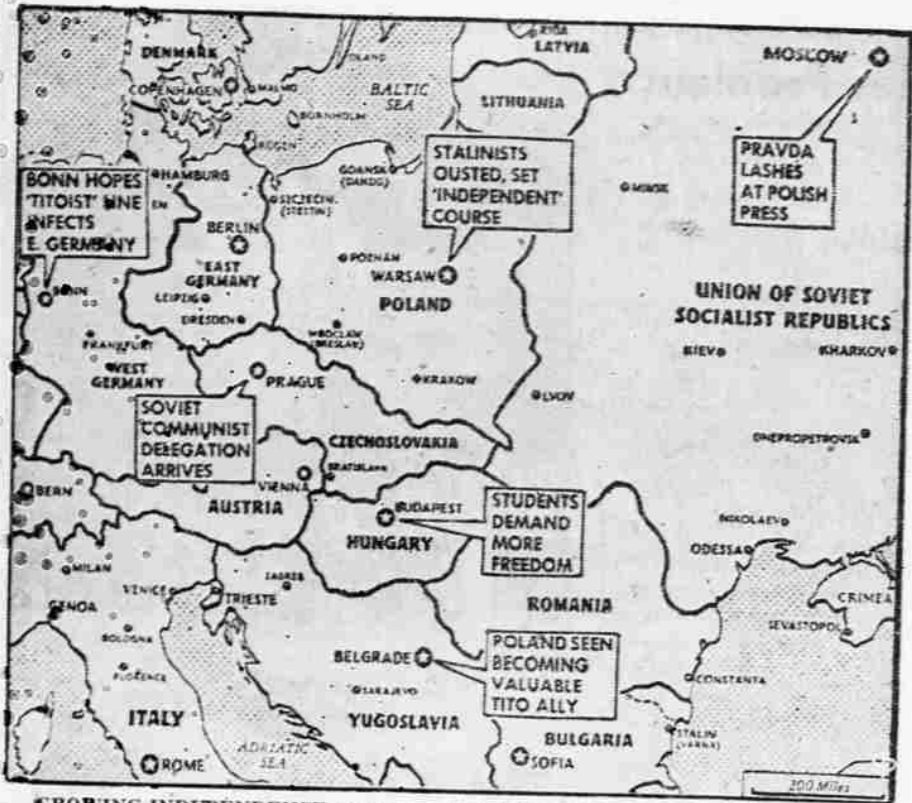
DENMARK
COPENHAGEN
MALMO
BALTIC SEA
BORNHOLM
RIGA
LATVIA
LITHUANIA
MOSCOW
PRAVDA LASHES AT POLISH PRESS
STALINISTS OUSTED, SET 'INDEPENDENT' COURSE
HAMBURG
BONN HOPES 'TITOIST' LINE INFECTS E. GERMANY
GDANSK (DANZIG)
SZCZECIN (STETTIN)
MINSK
BERLIN
EAST GERMANY
POZNAN
WARSAW
POLAND
BONN
LEIPZIG
DRESDEN
UNION OF SOVIET SOCIALIST REPUBLICS
FRANKFURT
WEST GERMANY
WROCLAW (BRESLAU)
KIEV
KHARKOV
PRAGUE
KRAKOW
LVOV
SOVIET COMMUNIST DELEGATION ARRIVES
CZECHOSLOVAKIA
DNEPROPETROVSK
BRATISLAVA
VIENNA
BERN
AUSTRIA
BUDAPEST
STUDENTS DEMAND MORE FREEDOM
NIKOLAEV
HUNGARY
ODESSA
MILAN
VENICE
ZAGREB
TRIESTE
CRIMEA
GENOA
ROMANIA
SEVASTOPOL
BOLOGNA
BELGRADE
POLAND SEEN BECOMING VALUABLE TITO ALLY
FLORENCE
SARAJEVO
CONSTANTA
ITALY
YUGOSLAVIA
ADRIATIC SEA
BULGARIA
STALIN (VARNA)
ROME
SOFIA
200 Miles
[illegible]